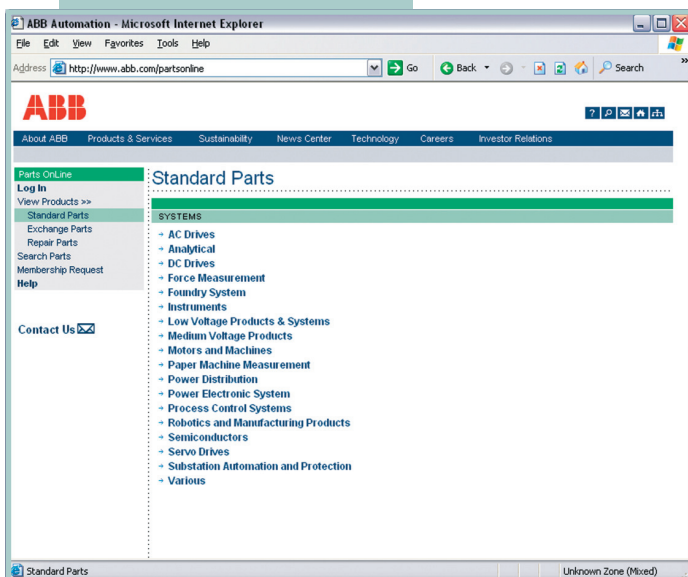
ABB Automation - Microsoft Internet Explorer

File Edit View Favorites Tools Help

Address http://www.abb.com/partsonline Go Back Search

ABB

About ABB Products & Services Sustainability News Center Technology Careers Investor Relations

Parts OnLine
Log In
View Products >>
Standard Parts
Exchange Parts
Repair Parts
Search Parts
Membership Request
Help

Contact Us

Standard Parts

SYSTEMS

AC Drives
Analytical
DC Drives
Force Measurement
Foundry System
Instruments
Low Voltage Products & Systems
Medium Voltage Products
Motors and Machines
Paper Machine Measurement
Power Distribution
Power Electronic System
Process Control Systems
Robotics and Manufacturing Products
Semiconductors
Servo Drives
Substation Automation and Protection
Various

Standard Parts

Unknown Zone (Mixed)